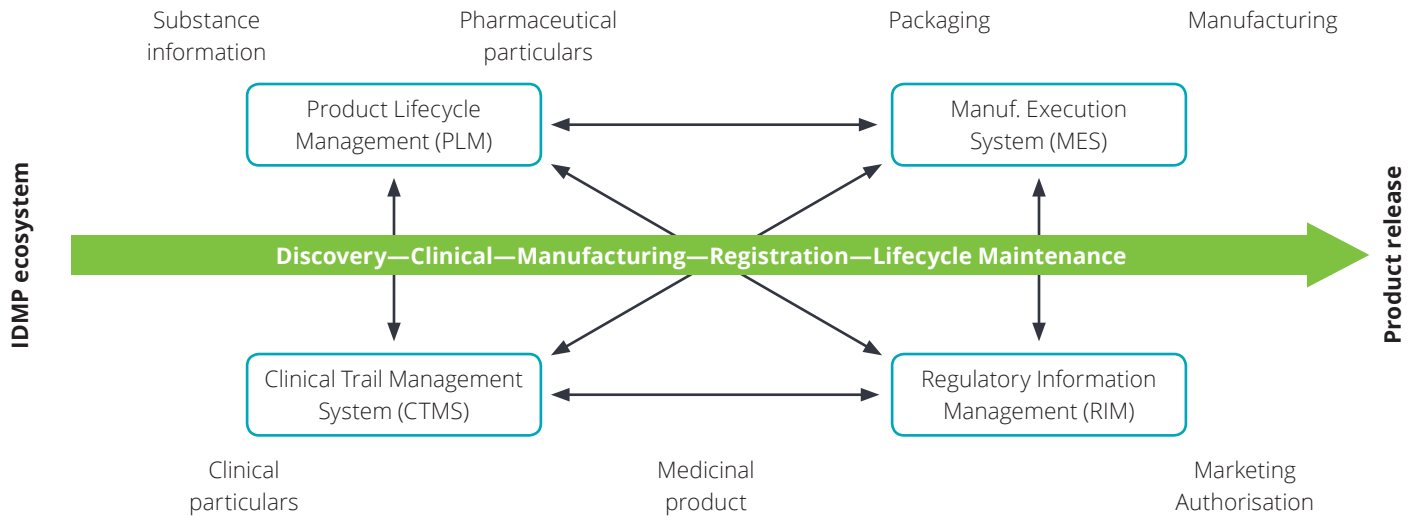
IDMP ecosystem

Substance information

Pharmaceutical particulars

Packaging

Manufacturing

Product Lifecycle Management (PLM)

Manuf. Execution System (MES)

Discovery—Clinical—Manufacturing—Registration—Lifecycle Maintenance

Clinical Trail Management System (CTMS)

Regulatory Information Management (RIM)

Clinical particulars

Medicinal product

Marketing Authorisation

Product release